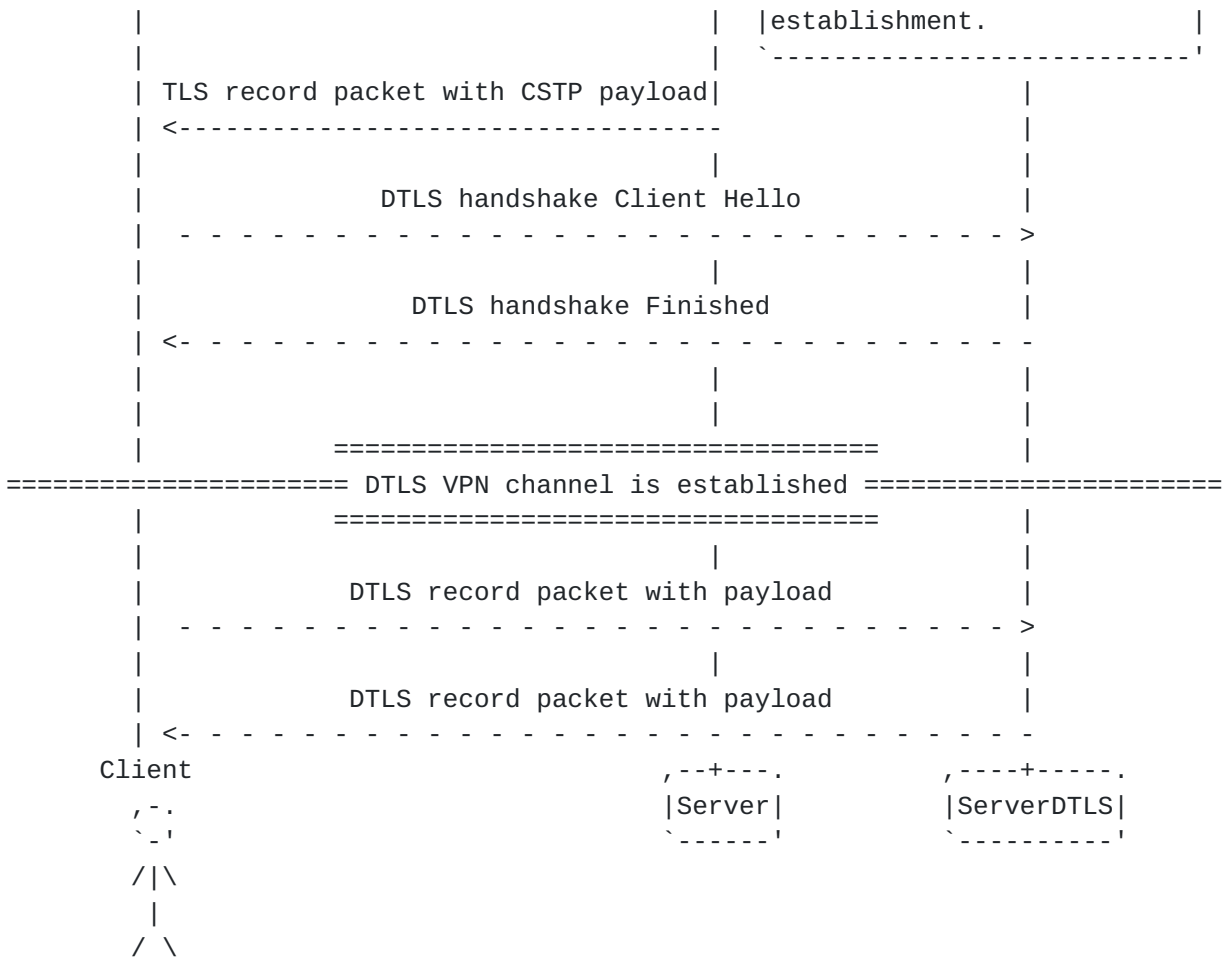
establishment.

TLS record packet with CSTP payload

DTLS handshake Client Hello

DTLS handshake Finished

DTLS VPN channel is established

DTLS record packet with payload

DTLS record packet with payload

Client

Server

ServerDTLS